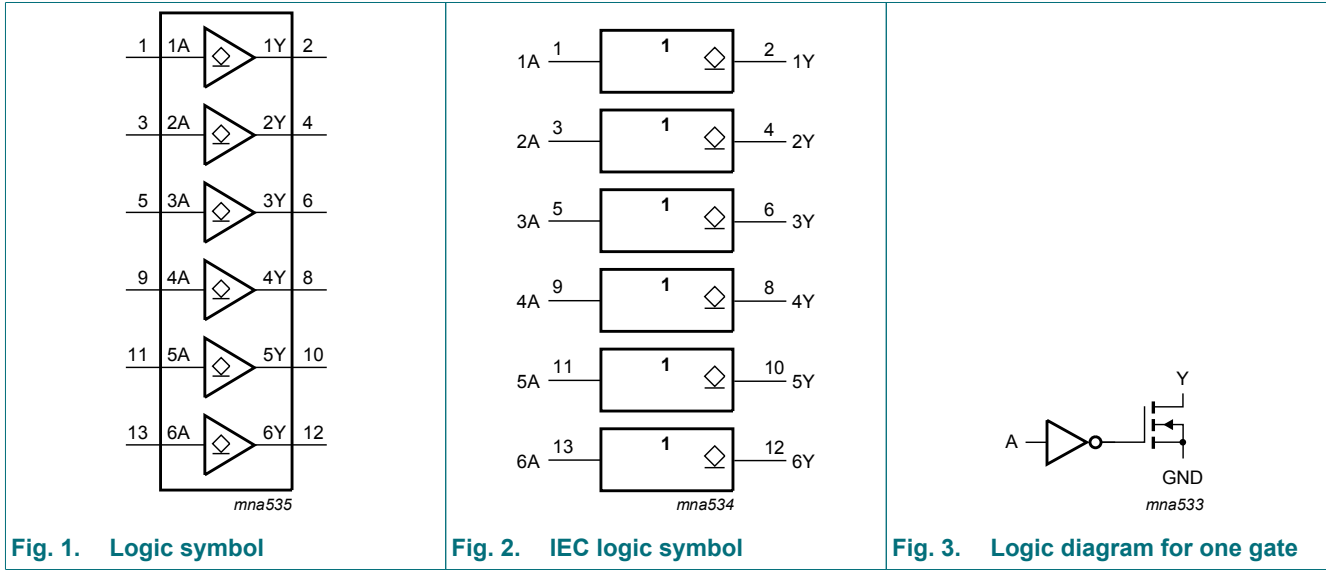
1 1A 1Y 2
3 2A 2Y 4
5 3A 3Y 6
9 4A 4Y 8
11 5A 5Y 10
13 6A 6Y 12
mna535

Fig. 1. Logic symbol

1A 1 1 2 1Y
2A 3 1 4 2Y
3A 5 1 6 3Y
4A 9 1 8 4Y
5A 11 1 10 5Y
6A 13 1 12 6Y
mna534

Fig. 2. IEC logic symbol

A
Y
GND
mna533

Fig. 3. Logic diagram for one gate